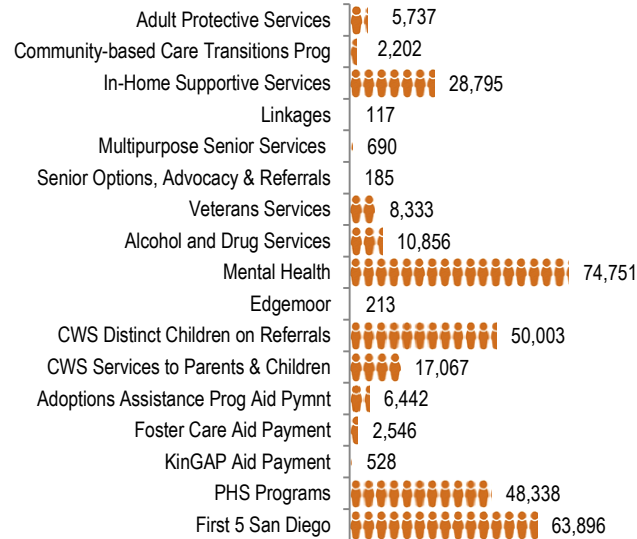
| Program | Count |
|---|---|
| Adult Protective Services | 5,737 |
| Community-based Care Transitions Prog | 2,202 |
| In-Home Supportive Services | 28,795 |
| Linkages | 117 |
| Multipurpose Senior Services | 690 |
| Senior Options, Advocacy & Referrals | 185 |
| Veterans Services | 8,333 |
| Alcohol and Drug Services | 10,856 |
| Mental Health | 74,751 |
| Edgemoor | 213 |
| CWS Distinct Children on Referrals | 50,003 |
| CWS Services to Parents & Children | 17,067 |
| Adoptions Assistance Prog Aid Pymnt | 6,442 |
| Foster Care Aid Payment | 2,546 |
| KinGAP Aid Payment | 528 |
| PHS Programs | 48,338 |
| First 5 San Diego | 63,896 |